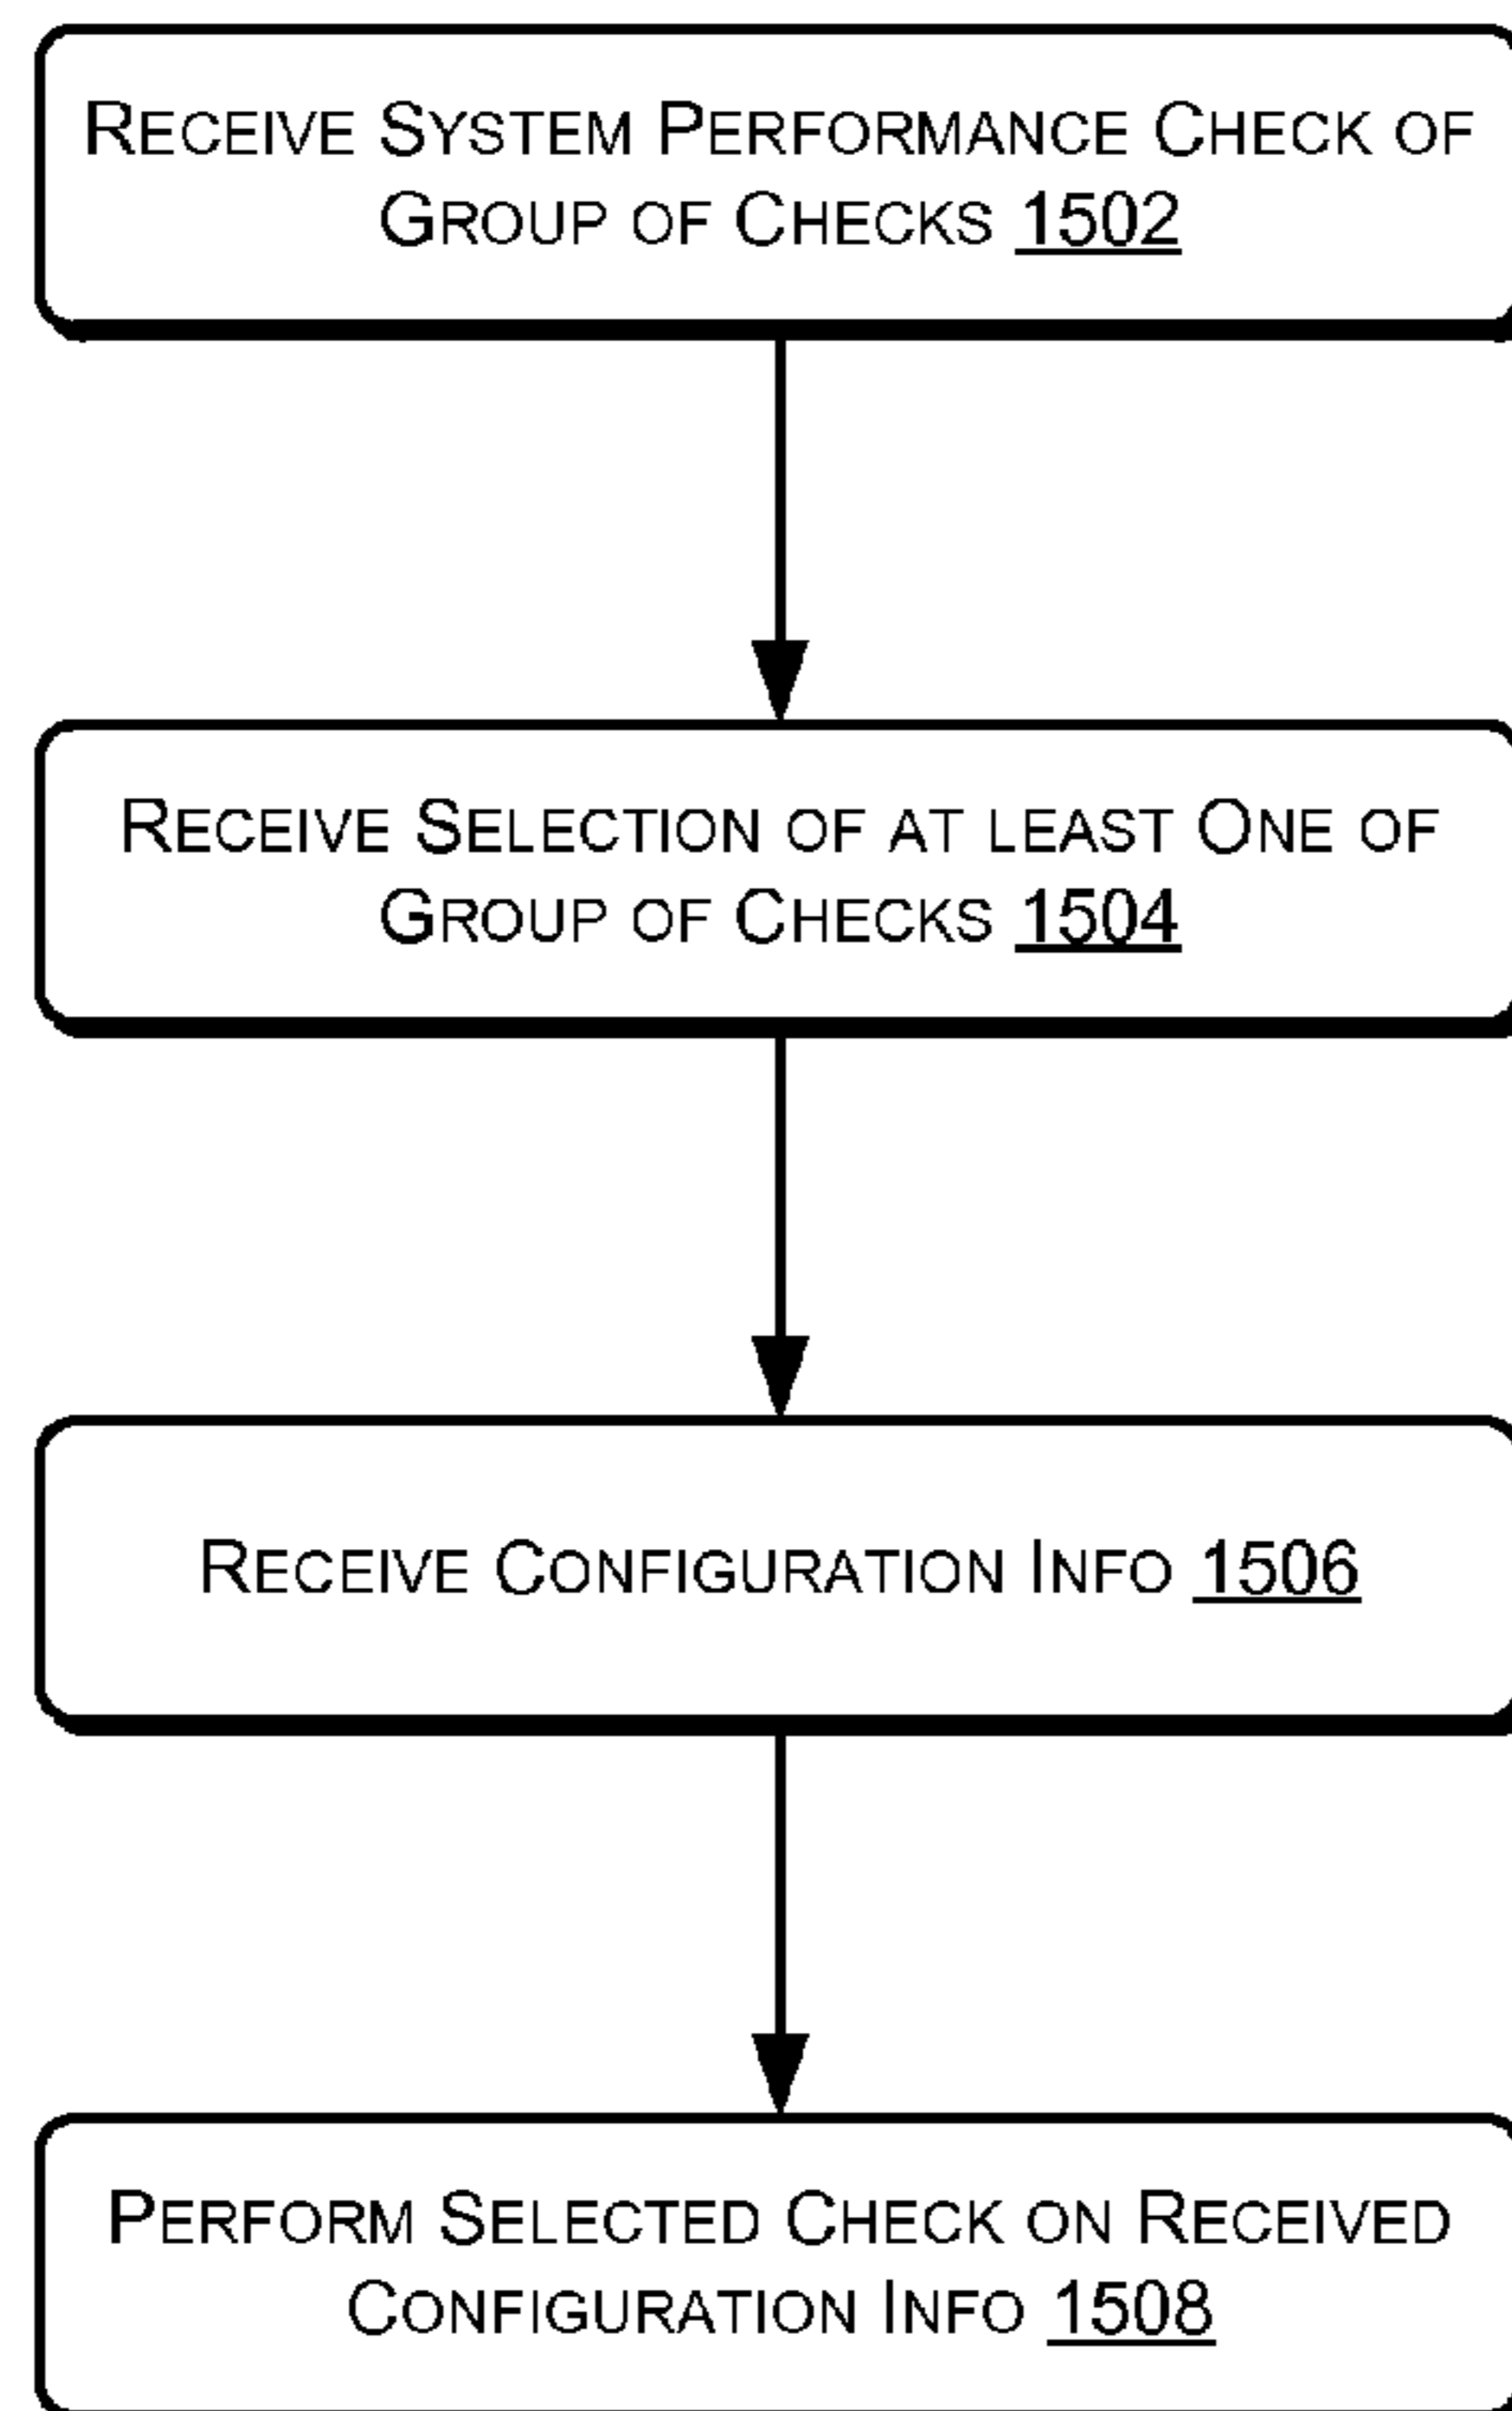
Receive System Performance Check of Group of Checks 1502

Receive Selection of at least One of Group of Checks 1504

Receive Configuration Info 1506

Perform Selected Check on Received Configuration Info 1508